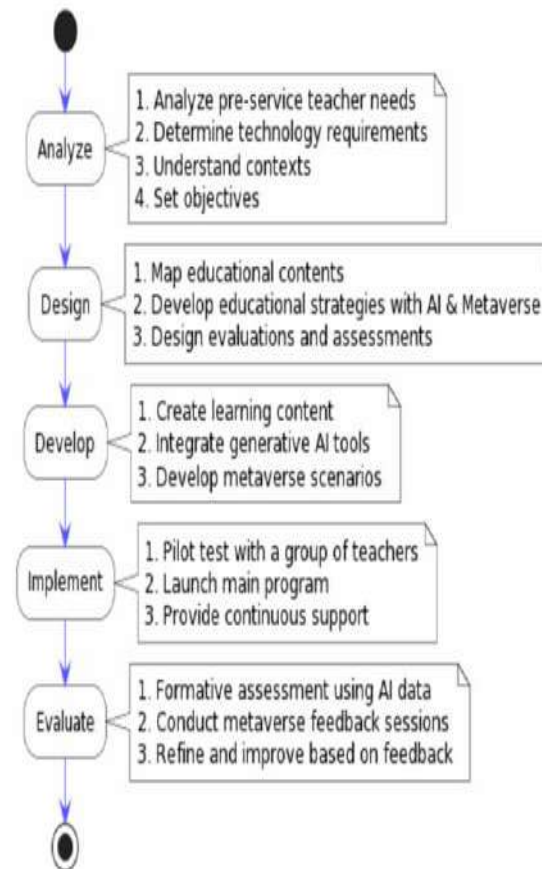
Analyze

1. Analyze pre-service teacher needs
2. Determine technology requirements
3. Understand contexts
4. Set objectives

Design

1. Map educational contents
2. Develop educational strategies with AI & Metaverse
3. Design evaluations and assessments

Develop

1. Create learning content
2. Integrate generative AI tools
3. Develop metaverse scenarios

Implement

1. Pilot test with a group of teachers
2. Launch main program
3. Provide continuous support

Evaluate

1. Formative assessment using AI data
2. Conduct metaverse feedback sessions
3. Refine and improve based on feedback